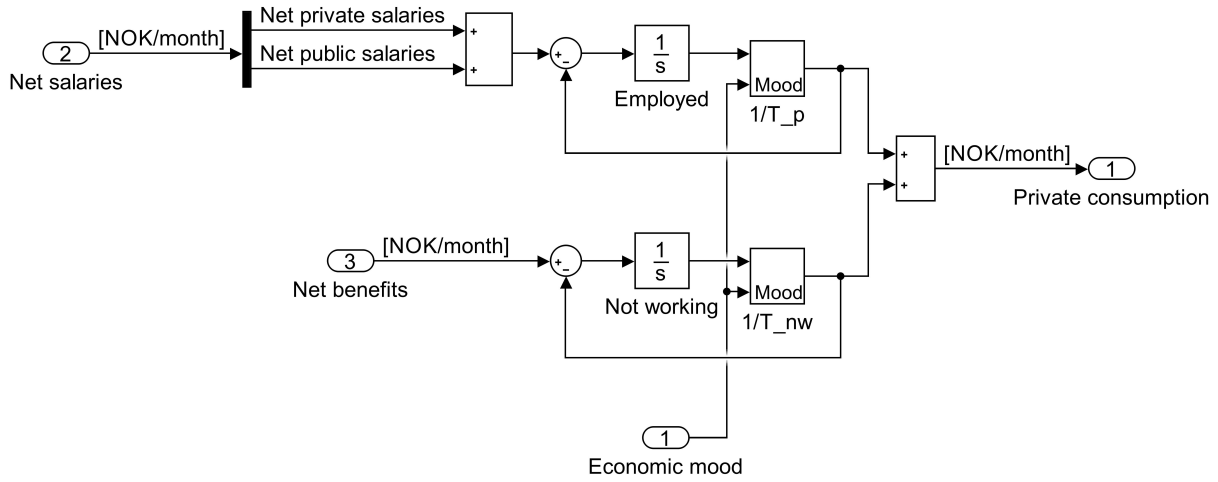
2
[NOK/month]
Net salaries
Net private salaries
Net public salaries
+
+
+
-
$\frac{1}{s}$
Employed
Mood
1/T_p
+
+
[NOK/month]
1
Private consumption
3
[NOK/month]
Net benefits
+
-
$\frac{1}{s}$
Not working
Mood
1/T_nw
1
Economic mood